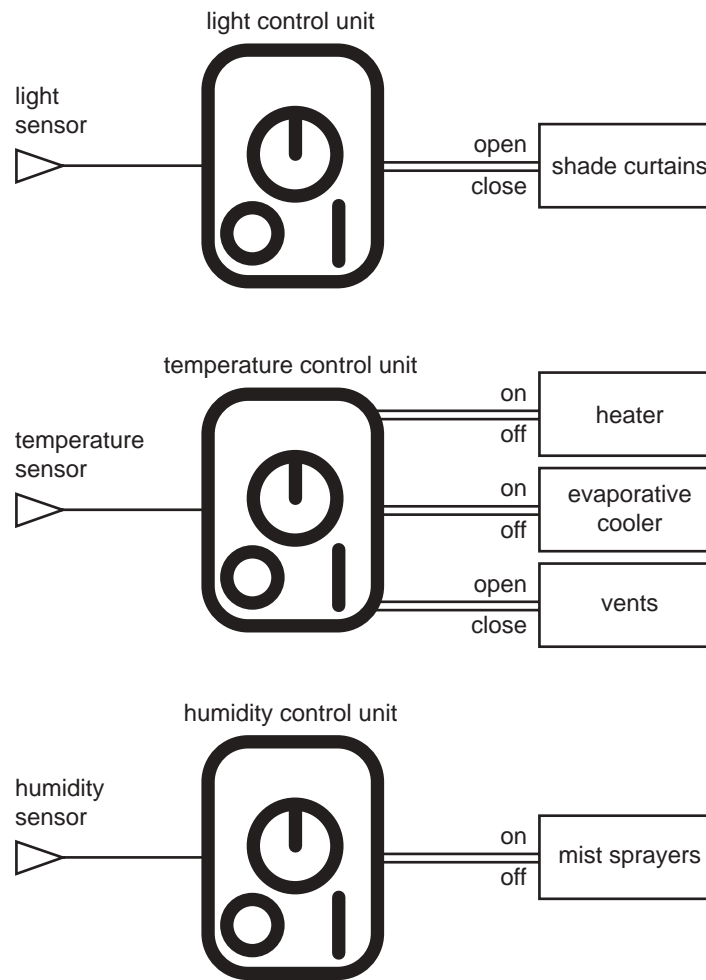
light control unit

light sensor

open

close

shade curtains

temperature control unit

temperature sensor

on

off

heater

on

off

evaporative cooler

open

close

vents

humidity control unit

humidity sensor

on

off

mist sprayers